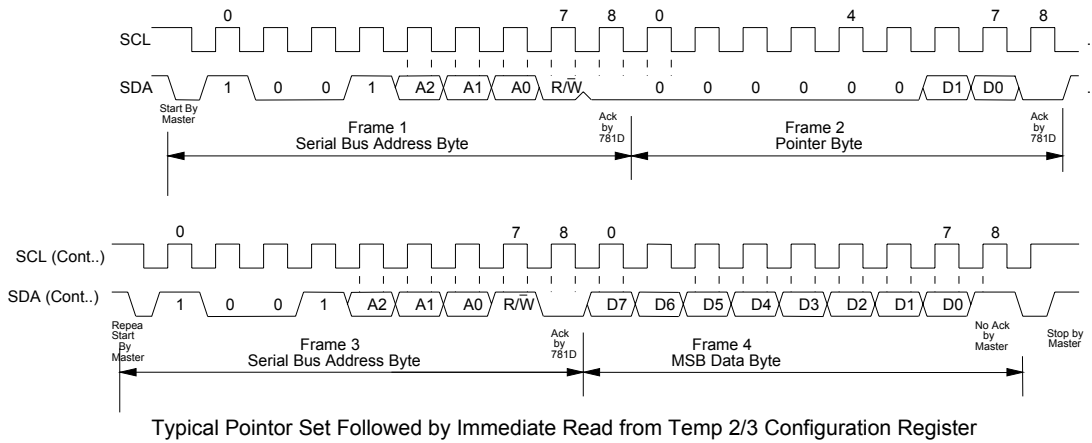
0 7 8 0 4 7 8

SCL

SDA 1 0 0 1 A2 A1 A0 R/$\overline{W}$ 0 0 0 0 0 0 D1 D0

Start By Master

Ack by 781D

Ack by 781D

Frame 1
Serial Bus Address Byte

Frame 2
Pointer Byte

0 7 8 0 7 8

SCL (Cont..)

SDA (Cont..) 1 0 0 1 A2 A1 A0 R/$\overline{W}$ D7 D6 D5 D4 D3 D2 D1 D0

Repea Start By Master

Ack by 781D

No Ack by Master

Stop by Master

Frame 3
Serial Bus Address Byte

Frame 4
MSB Data Byte

Typical Pointor Set Followed by Immediate Read from Temp 2/3 Configuration Register